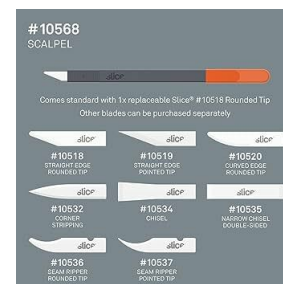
#10568
SCALPEL

slice

Comes standard with 1x replaceable Slice® #10518 Rounded Tip
Other blades can be purchased separately

slice
#10518
STRAIGHT EDGE ROUNDED TIP

slice
#10519
STRAIGHT EDGE POINTED TIP

slice
#10520
CURVED EDGE ROUNDED TIP

slice
#10532
CORNER STRIPPING

slice
#10534
CHISEL

slice
#10535
NARROW CHISEL DOUBLE-SIDED

slice
#10536
SEAM RIPPER ROUNDED TIP

slice
#10537
SEAM RIPPER POINTED TIP